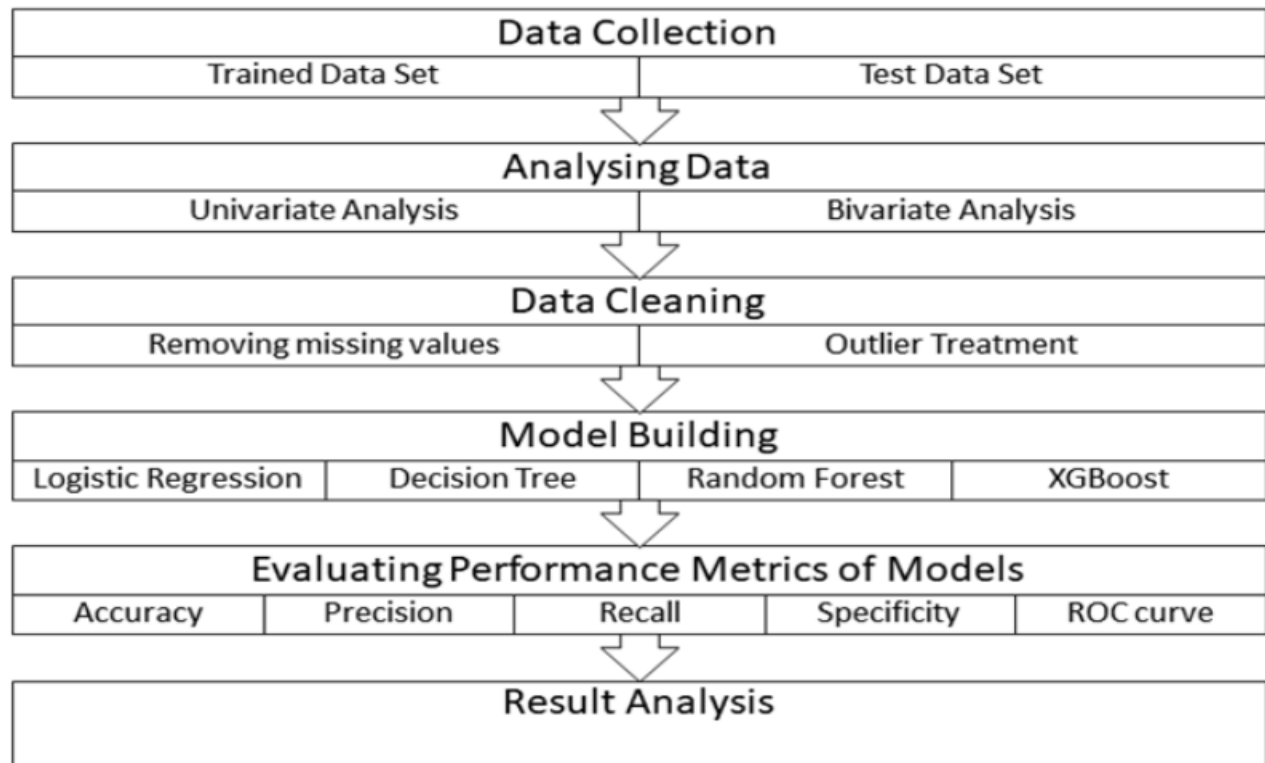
Data Collection

Trained Data Set | Test Data Set

Analysing Data

Univariate Analysis | Bivariate Analysis

Data Cleaning

Removing missing values | Outlier Treatment

Model Building

Logistic Regression | Decision Tree | Random Forest | XGBoost

Evaluating Performance Metrics of Models

Accuracy | Precision | Recall | Specificity | ROC curve

Result Analysis